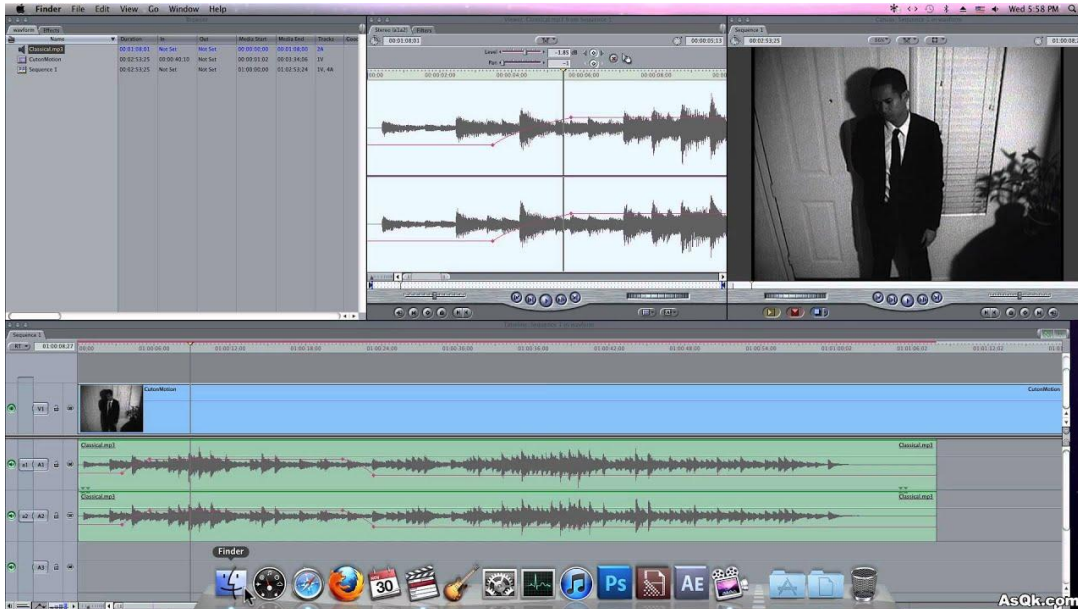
Finder File Edit View Go Window Help

Wed 5:58 PM

Browser

Effects

| Name | Duration | In | Out | Media Start | Media End | Tracks |
|---|---|---|---|---|---|---|
| Classical.mp3 | 00:01:08:01 | Not Set | Not Set | 00:00:00;00 | 00:01:08;00 | 2A |
| CutonMotion | 00:02:53:25 | 00:00:40:10 | Not Set | 00:00:01:02 | 00:03:34;06 | 1V |
| Sequence 1 | 00:02:53:25 | Not Set | Not Set | 01:00:00;00 | 01:02:53;24 | 1V, 4A |

Stereo (a1a2) Filters

00:01:08;01

Level -1.85 dB

Pan -1

00:00:05;13

00:00 00:00:02:00 00:00:04:00 00:00:06:00 00:00:08:00

Sequence 1

00:02:53;25

01:00:08;27

Sequence 1

RT 01:00:08;27

CutonMotion

CutonMotion

V1

a1 A1

a2 A2

A3

Classical.mp3

Classical.mp3

Classical.mp3

Classical.mp3

Finder

30

Ps

AE

AsQk.com